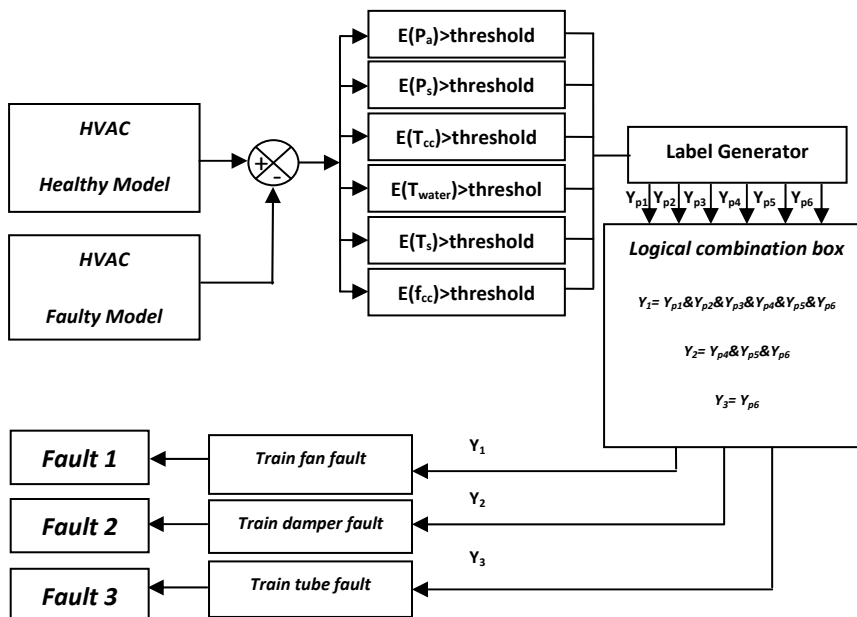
HVAC

Healthy Model

HVAC

Faulty Model

+

-

$E(P_a)$>threshold

$E(P_s)$>threshold

$E(T_{cc})$>threshold

$E(T_{water})$>threshol

$E(T_s)$>threshold

$E(f_{cc})$>threshold

Label Generator

$Y_{p1}$ $Y_{p2}$ $Y_{p3}$ $Y_{p4}$ $Y_{p5}$ $Y_{p6}$

Logical combination box

$Y_1 = Y_{p1} \& Y_{p2} \& Y_{p3} \& Y_{p4} \& Y_{p5} \& Y_{p6}$

$Y_2 = Y_{p4} \& Y_{p5} \& Y_{p6}$

$Y_3 = Y_{p6}$

$Y_1$

$Y_2$

$Y_3$

Fault 1

Train fan fault

Fault 2

Train damper fault

Fault 3

Train tube fault